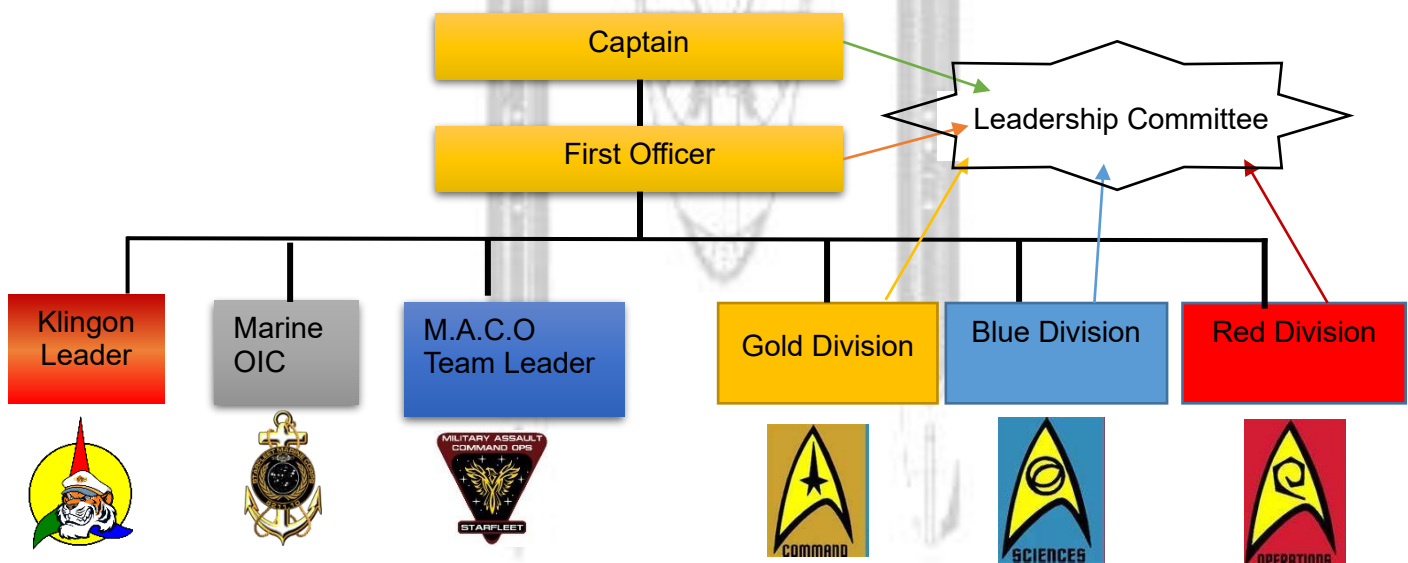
Captain

Leadership Committee

First Officer

Klingon Leader

Marine OIC

M.A.C.O Team Leader

Gold Division

Blue Division

Red Division

MILITARY ASSAULT COMMAND OPS

STARFLEET

COMMAND

SCIENCES

OPERATIONS